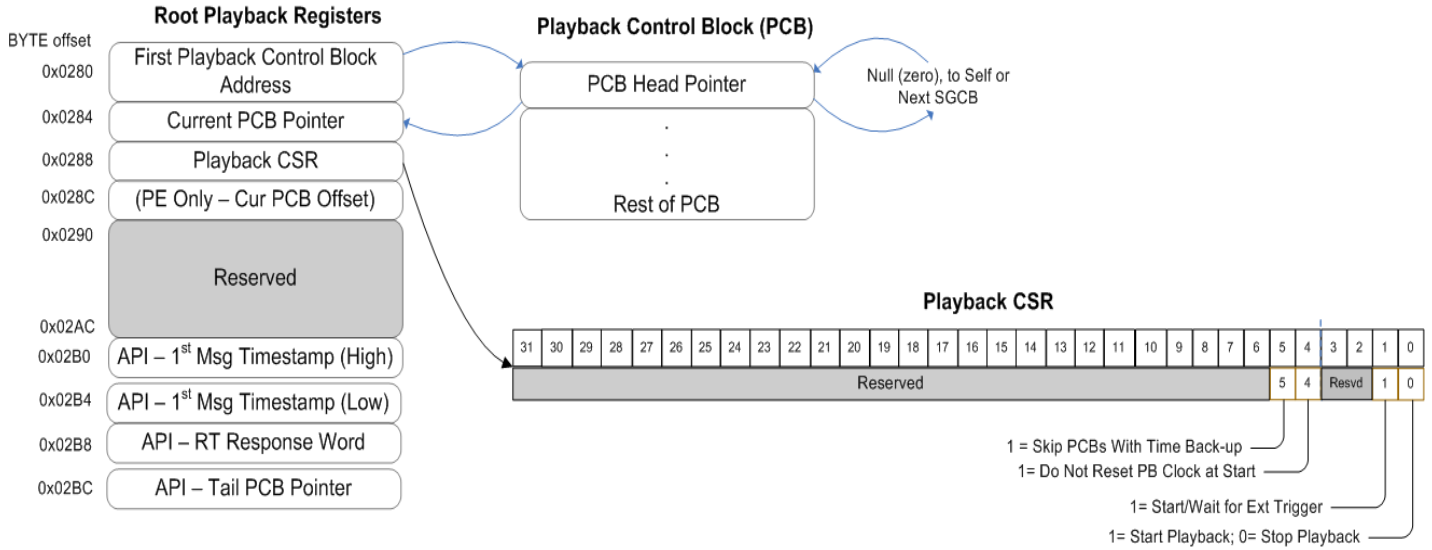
Root Playback Registers

BYTE offset

0x0280 First Playback Control Block Address

0x0284 Current PCB Pointer

0x0288 Playback CSR

0x028C (PE Only – Cur PCB Offset)

0x0290

Reserved

0x02AC

0x02B0 API – 1$^{st}$ Msg Timestamp (High)

0x02B4 API – 1$^{st}$ Msg Timestamp (Low)

0x02B8 API – RT Response Word

0x02BC API – Tail PCB Pointer

Playback Control Block (PCB)

PCB Head Pointer

Null (zero), to Self or Next SGCB

.
.
.

Rest of PCB

Playback CSR

| 31 | 30 | 29 | 28 | 27 | 26 | 25 | 24 | 23 | 22 | 21 | 20 | 19 | 18 | 17 | 16 | 15 | 14 | 13 | 12 | 11 | 10 | 9 | 8 | 7 | 6 | 5 | 4 | 3 | 2 | 1 | 0 |
|---|---|---|---|---|---|---|---|---|---|---|---|---|---|---|---|---|---|---|---|---|---|---|---|---|---|---|---|---|---|---|---|
| Reserved | | | | | | | | | | | | | | | | | | | | | | | | | | 5 | 4 | Resvd | | 1 | 0 |

1 = Skip PCBs With Time Back-up

1= Do Not Reset PB Clock at Start

1= Start/Wait for Ext Trigger

1= Start Playback; 0= Stop Playback